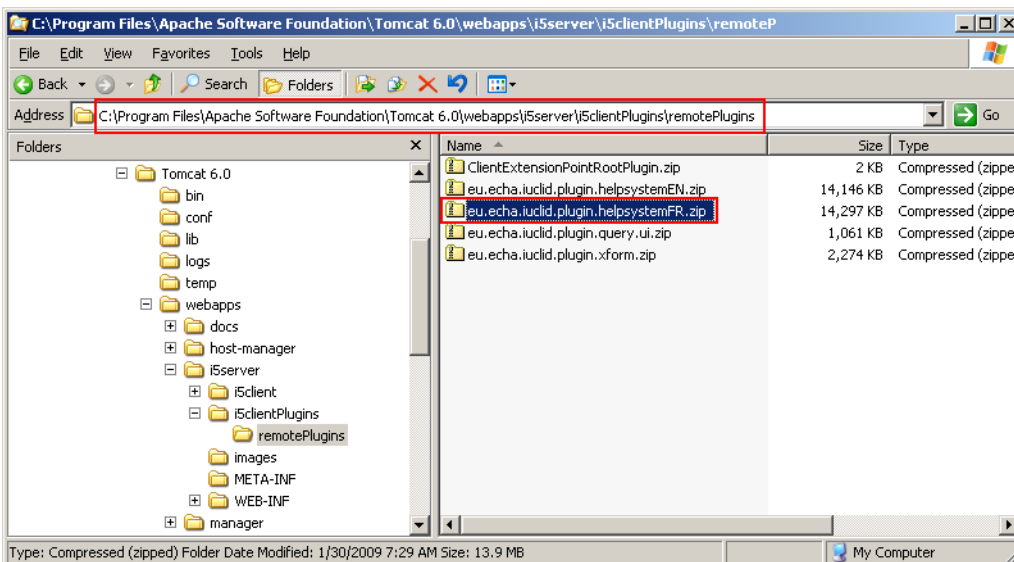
C:\Program Files\Apache Software Foundation\Tomcat 6.0\webapps\i5server\i5clientPlugins\remoteP

File Edit View Favorites Tools Help

Back Search Folders

Address C:\Program Files\Apache Software Foundation\Tomcat 6.0\webapps\i5server\i5clientPlugins\remotePlugins Go

Folders

Tomcat 6.0
bin
conf
lib
logs
temp
webapps
docs
host-manager
i5server
i5client
i5clientPlugins
remotePlugins
images
META-INF
WEB-INF
manager

| Name | Size | Type |
|---|---|---|
| ClientExtensionPointRootPlugin.zip | 2 KB | Compressed (zippe |
| eu.echa.iuclid.plugin.helpsystemEN.zip | 14,146 KB | Compressed (zippe |
| eu.echa.iuclid.plugin.helpsystemFR.zip | 14,297 KB | Compressed (zippe |
| eu.echa.iuclid.plugin.query.ui.zip | 1,061 KB | Compressed (zippe |
| eu.echa.iuclid.plugin.xform.zip | 2,274 KB | Compressed (zippe |

Type: Compressed (zipped) Folder Date Modified: 1/30/2009 7:29 AM Size: 13.9 MB

My Computer